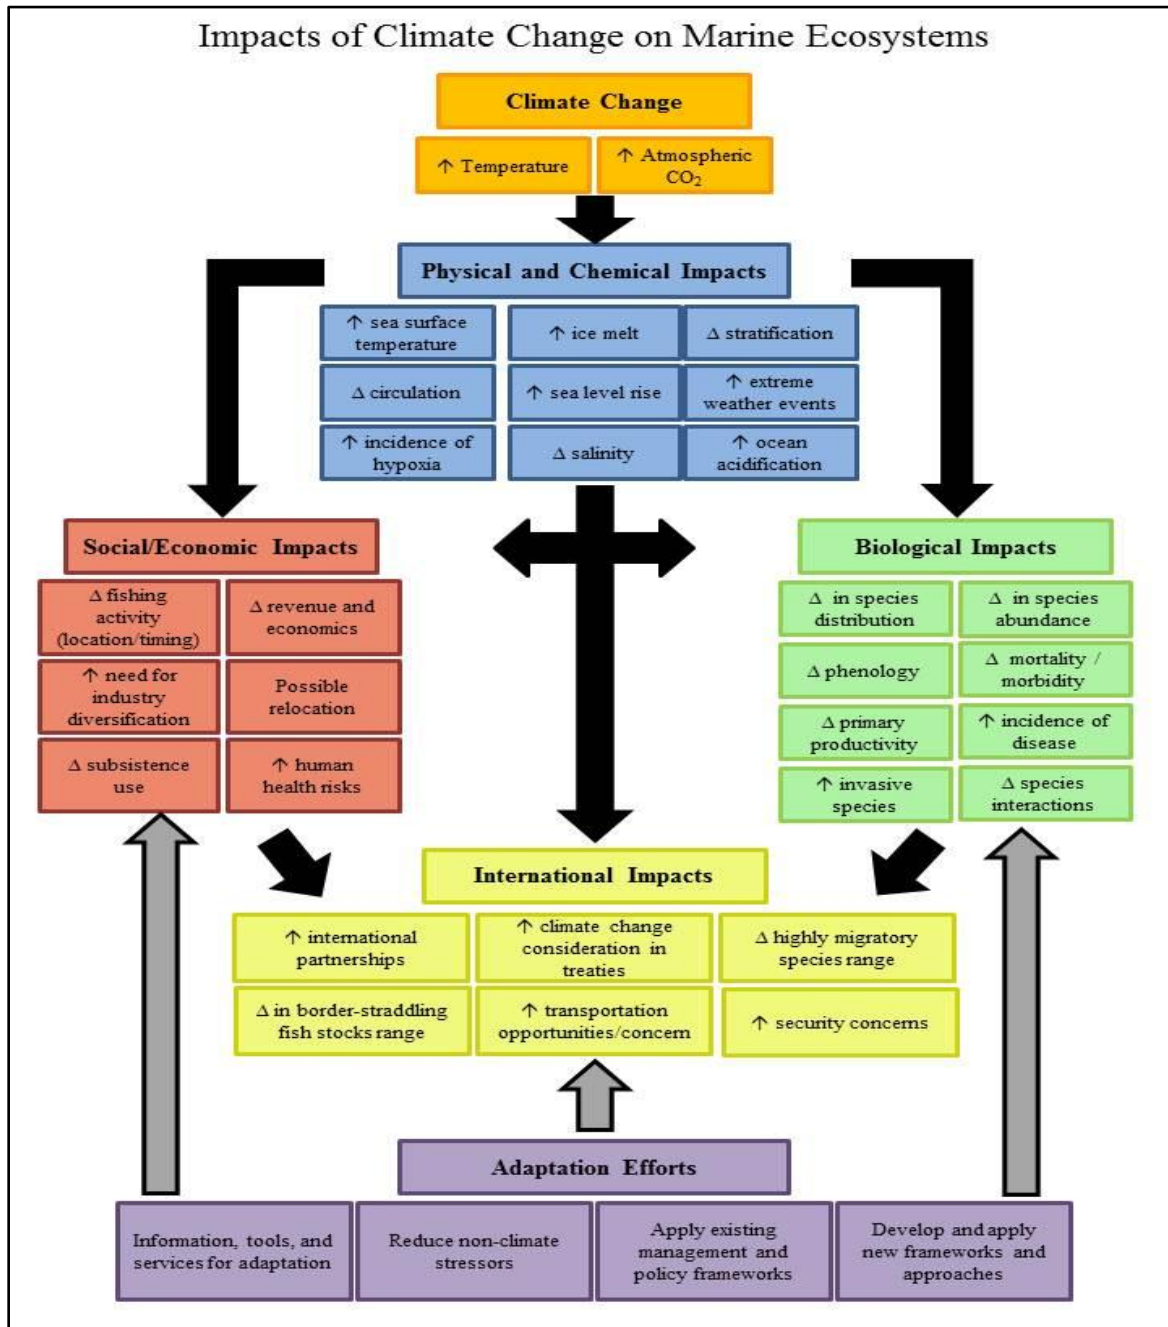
Impacts of Climate Change on Marine Ecosystems

Climate Change

↑ Temperature

↑ Atmospheric $CO_2$

Physical and Chemical Impacts

↑ sea surface temperature

↑ ice melt

Δ stratification

Δ circulation

↑ sea level rise

↑ extreme weather events

↑ incidence of hypoxia

Δ salinity

↑ ocean acidification

Social/Economic Impacts

Δ fishing activity (location/timing)

Δ revenue and economics

↑ need for industry diversification

Possible relocation

Δ subsistence use

↑ human health risks

Biological Impacts

Δ in species distribution

Δ in species abundance

Δ phenology

Δ mortality / morbidity

Δ primary productivity

↑ incidence of disease

↑ invasive species

Δ species interactions

International Impacts

↑ international partnerships

↑ climate change consideration in treaties

Δ highly migratory species range

Δ in border-straddling fish stocks range

↑ transportation opportunities/concern

↑ security concerns

Adaptation Efforts

Information, tools, and services for adaptation

Reduce non-climate stressors

Apply existing management and policy frameworks

Develop and apply new frameworks and approaches